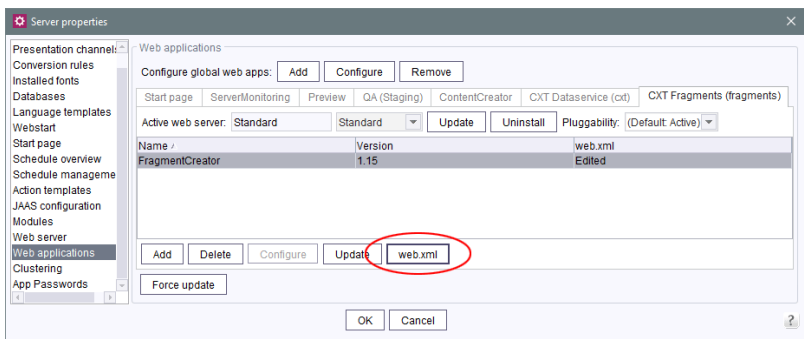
Server properties

Presentation channels
Conversion rules
Installed fonts
Databases
Language templates
Webstart
Start page
Schedule overview
Schedule manageme
Action templates
JAAS configuration
Modules
Web server
Web applications
Clustering
App Passwords

Web applications

Configure global web apps: Add Configure Remove

Start page | ServerMonitoring | Preview | QA (Staging) | ContentCreator | CXT Dataservice (cxt) | CXT Fragments (fragments)

Active web server: Standard Standard Update Uninstall Pluggability: (Default: Active)

| Name | Version | web.xml |
|---|---|---|
| FragmentCreator | 1.15 | Edited |

Add Delete Configure Update web.xml

Force update

OK Cancel

?